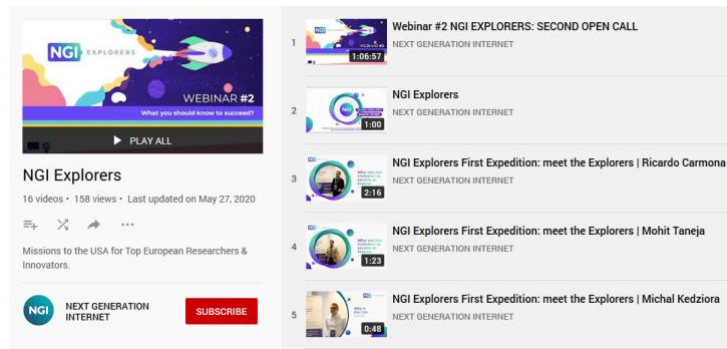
NGI EXPLORERS

WEBINAR #2

What you should know to succeed?

PLAY ALL

NGI Explorers

16 videos • 158 views • Last updated on May 27, 2020

Missions to the USA for Top European Researchers & Innovators.

NGI

NEXT GENERATION INTERNET

SUBSCRIBE

1 1:06:57 Webinar #2 NGI EXPLORERS: SECOND OPEN CALL
NEXT GENERATION INTERNET

2 1:00 NGI Explorers
NEXT GENERATION INTERNET

3 2:16 NGI Explorers First Expedition: meet the Explorers | Ricardo Carmona
NEXT GENERATION INTERNET

4 1:23 NGI Explorers First Expedition: meet the Explorers | Mohit Taneja
NEXT GENERATION INTERNET

5 0:48 NGI Explorers First Expedition: meet the Explorers | Michal Kedziora
NEXT GENERATION INTERNET